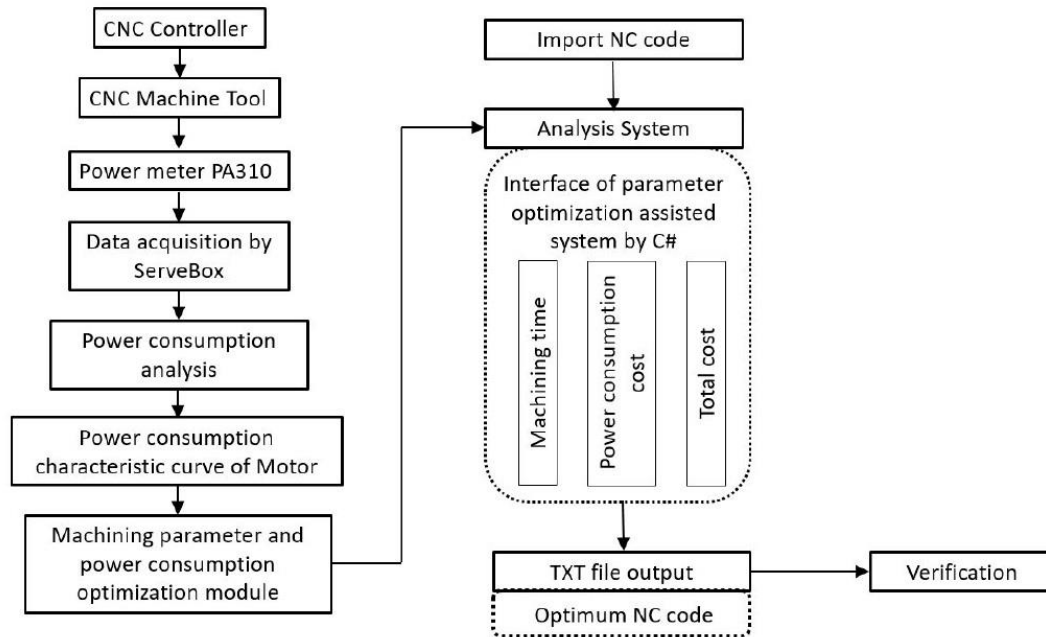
CNC Controller

CNC Machine Tool

Power meter PA310

Data acquisition by ServeBox

Power consumption analysis

Power consumption characteristic curve of Motor

Machining parameter and power consumption optimization module

Import NC code

Analysis System

Interface of parameter optimization assisted system by C#

Machining time

Power consumption cost

Total cost

TXT file output

Optimum NC code

Verification